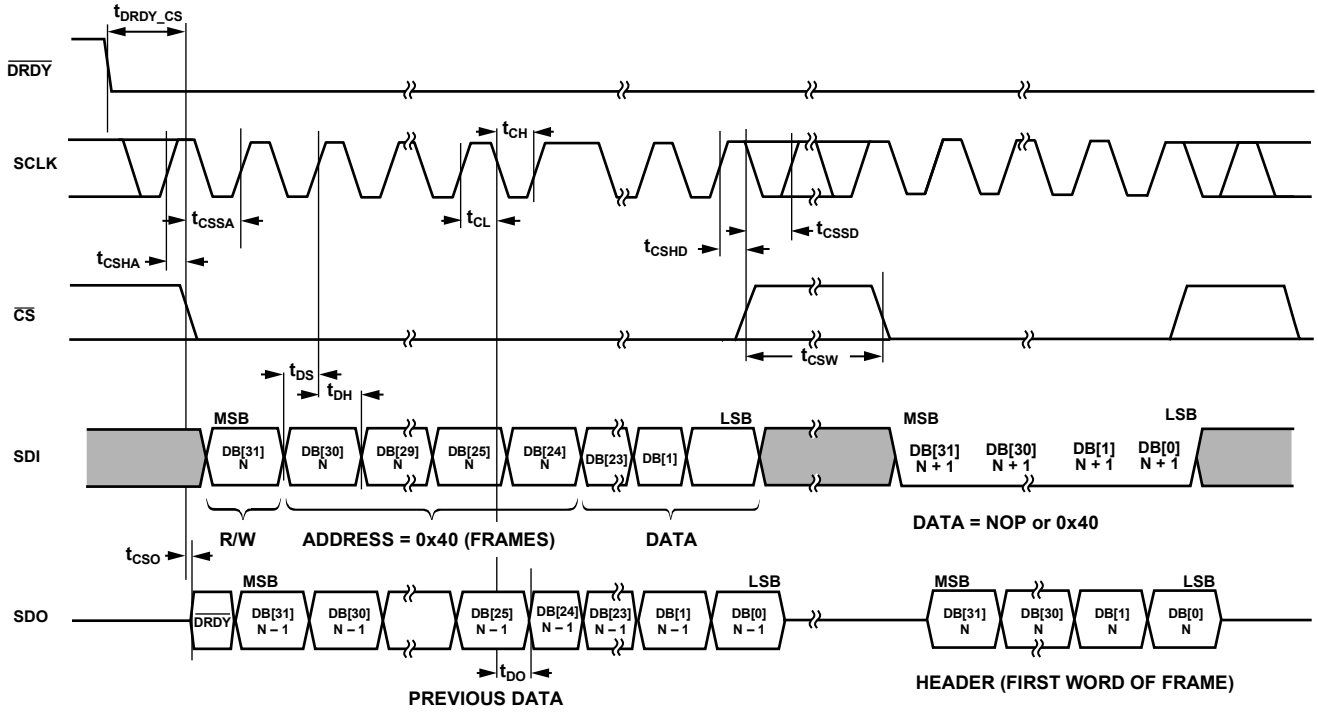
$t_{DRDY\_CS}$

$\overline{DRDY}$

SCLK

$t_{CH}$

$t_{CSSA}$

$t_{CL}$

$t_{CSHD}$

$t_{CSSD}$

$t_{CSHA}$

$\overline{CS}$

$t_{CSW}$

$t_{DS}$

$t_{DH}$

MSB

LSB

MSB

LSB

SDI

DB[31] N

DB[30] N

DB[29] N

DB[25] N

DB[24] N

DB[23]

DB[1]

DB[31] N + 1

DB[30] N + 1

DB[1] N + 1

DB[0] N + 1

R/W

ADDRESS = 0x40 (FRAMES)

DATA

DATA = NOP or 0x40

$t_{CSO}$

MSB

LSB

MSB

LSB

SDO

$\overline{DRDY}$

DB[31] N – 1

DB[30] N – 1

DB[25] N – 1

DB[24] N – 1

DB[23] N – 1

DB[1] N – 1

DB[0] N – 1

DB[31] N

DB[30] N

DB[1] N

DB[0] N

$t_{DO}$

PREVIOUS DATA

HEADER (FIRST WORD OF FRAME)